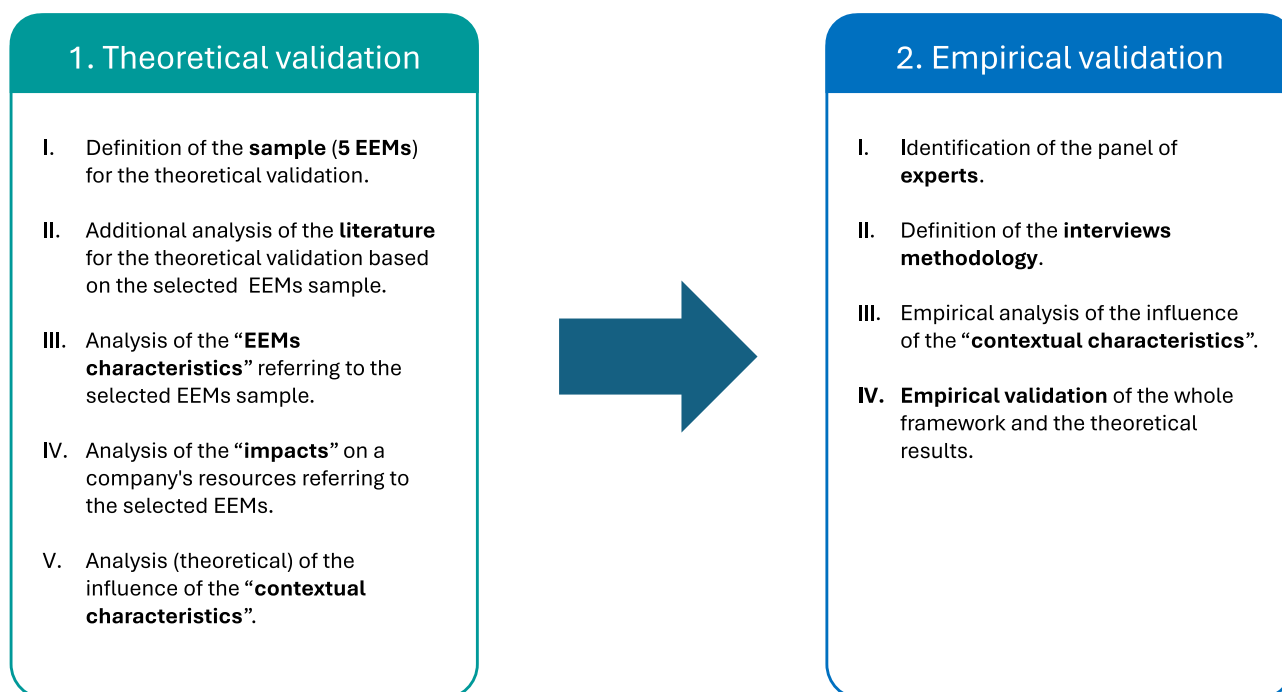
1. Theoretical validation

I. Definition of the sample (5 EEMs) for the theoretical validation.

II. Additional analysis of the literature for the theoretical validation based on the selected EEMs sample.

III. Analysis of the "EEMs characteristics" referring to the selected EEMs sample.

IV. Analysis of the "impacts" on a company's resources referring to the selected EEMs.

V. Analysis (theoretical) of the influence of the "contextual characteristics".

2. Empirical validation

I. Identification of the panel of experts.

II. Definition of the interviews methodology.

III. Empirical analysis of the influence of the "contextual characteristics".

IV. Empirical validation of the whole framework and the theoretical results.